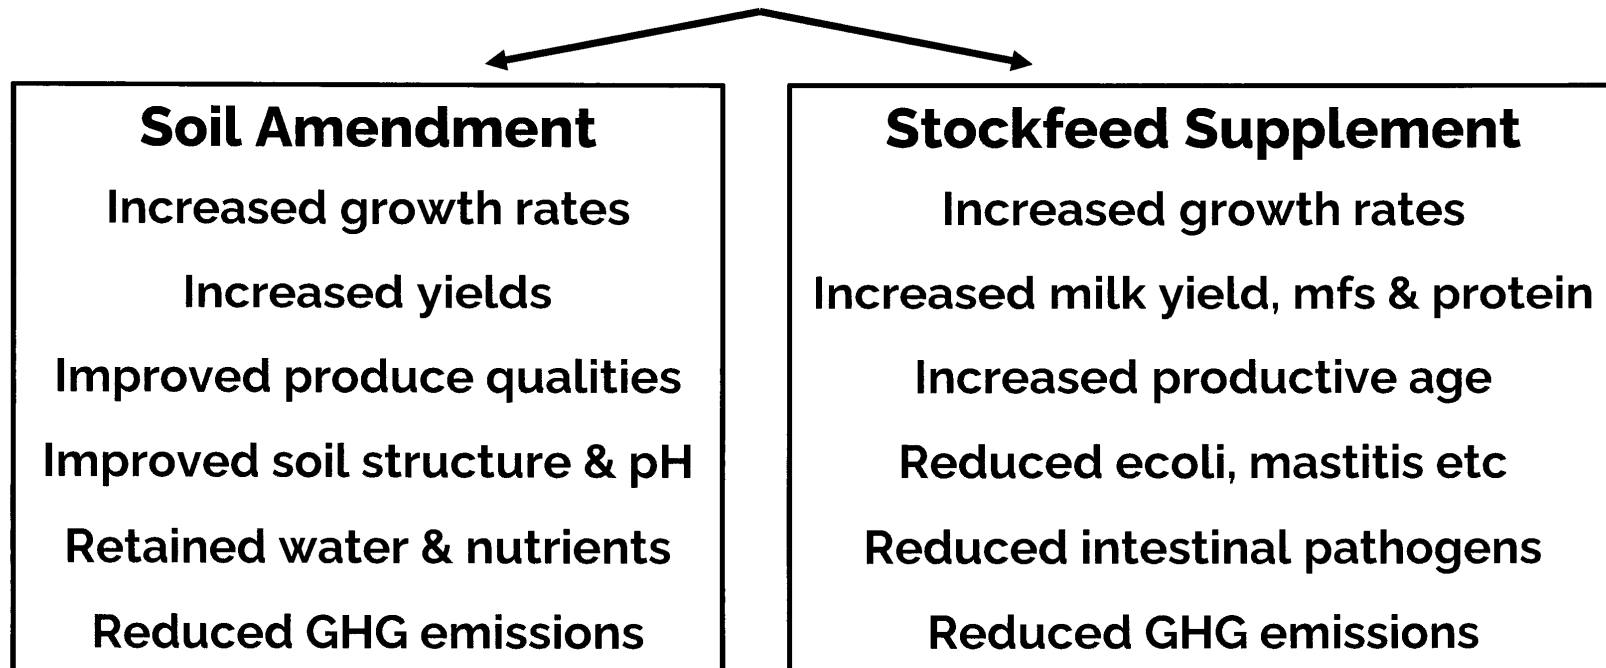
Soil Amendment

Increased growth rates

Increased yields

Improved produce qualities

Improved soil structure & pH

Retained water & nutrients

Reduced GHG emissions

Stockfeed Supplement

Increased growth rates

Increased milk yield, mfs & protein

Increased productive age

Reduced ecoli, mastitis etc

Reduced intestinal pathogens

Reduced GHG emissions